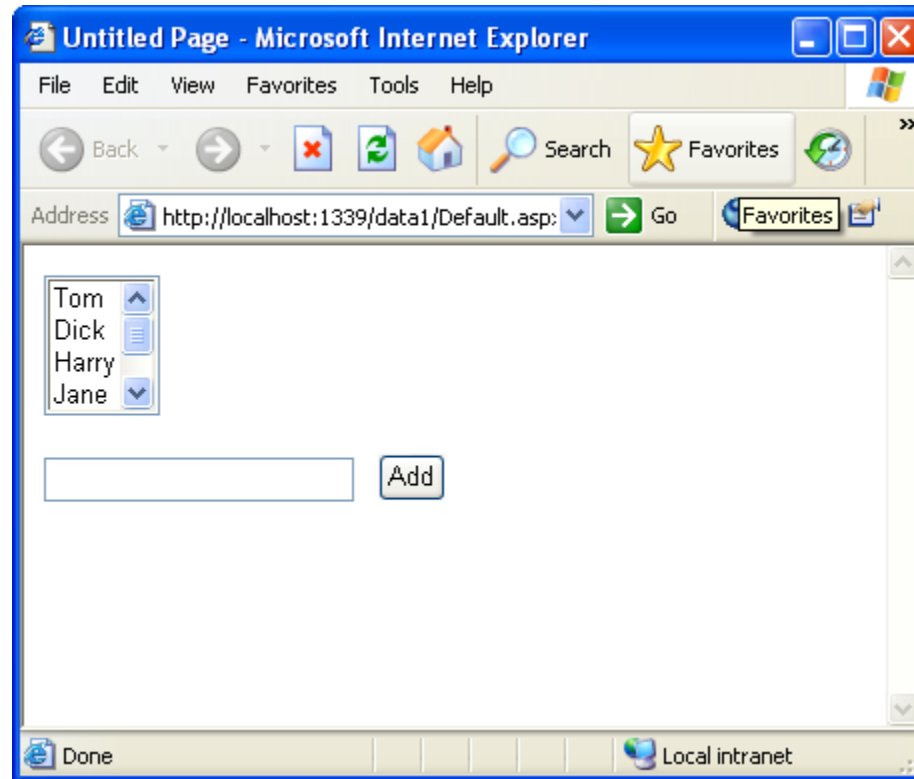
Untitled Page - Microsoft Internet Explorer

File Edit View Favorites Tools Help

Back Search Favorites

Address http://localhost:1339/data1/Default.asp: Go Favorites

Tom
Dick
Harry
Jane

Add

Done Local intranet